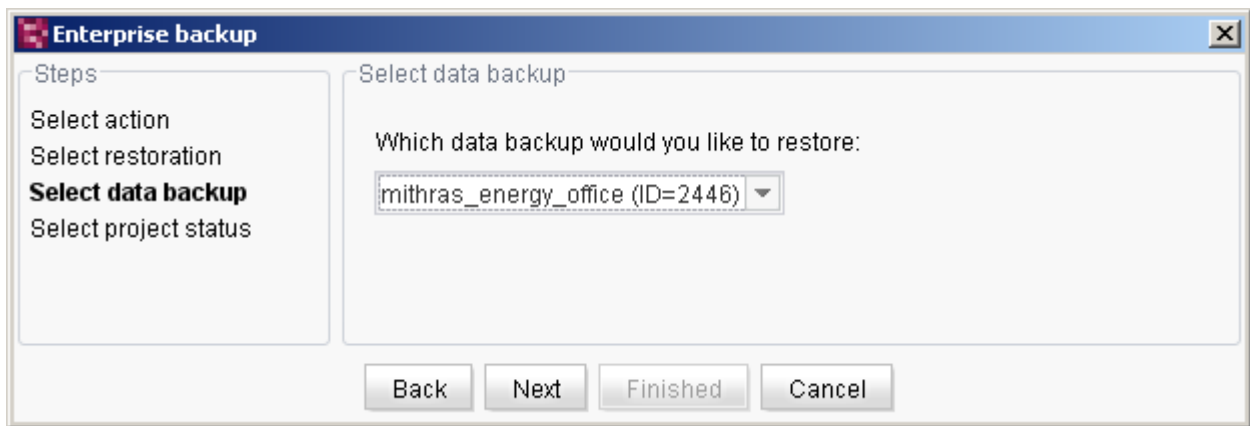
Enterprise backup

Steps

Select action
Select restoration
Select data backup
Select project status

Select data backup

Which data backup would you like to restore:

mithras_energy_office (ID=2446)

Back Next Finished Cancel